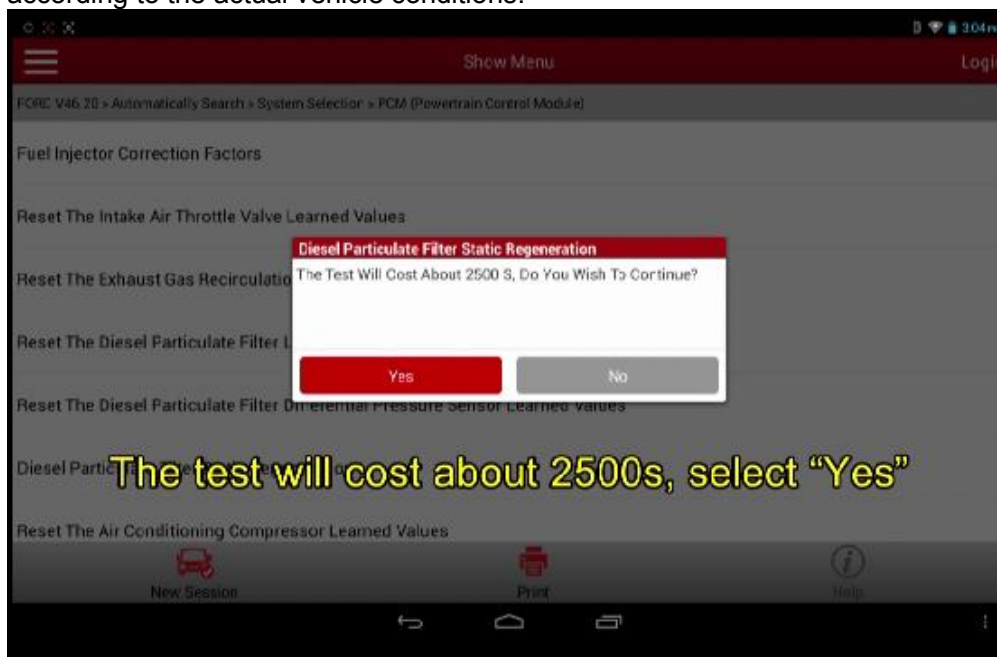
according to the actual vehicle conditions.

3:04

Show Menu

Logi

FORD V46.20 > Automatically Search > System Selection > PCM (Powertrain Control Module)

Fuel Injector Correction Factors

Reset The Intake Air Throttle Valve Learned Values

Reset The Exhaust Gas Recirculatio

Reset The Diesel Particulate Filter L

Reset The Diesel Particulate Filter Differential Pressure Sensor Learned Values

Diesel Partic

Reset The Air Conditioning Compressor Learned Values

Diesel Particulate Filter Static Regeneration

The Test Will Cost About 2500 S, Do You Wish To Continue?

Yes

No

The test will cost about 2500s, select “Yes”

New Session

Print

Help